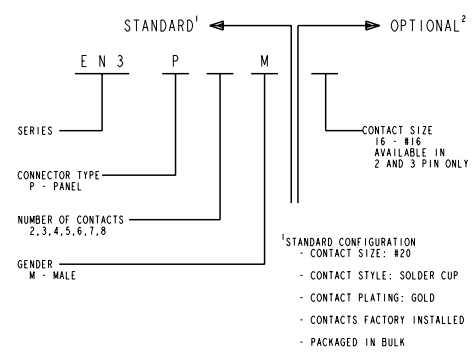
STANDARD$^1$ OPTIONAL$^2$

E N 3 P M

SERIES

CONNECTOR TYPE
P - PANEL

NUMBER OF CONTACTS
2,3,4,5,6,7,8

GENDER
M - MALE

CONTACT SIZE
16 - #16
AVAILABLE IN
2 AND 3 PIN ONLY

$^1$STANDARD CONFIGURATION
- CONTACT SIZE: #20
- CONTACT STYLE: SOLDER CUP
- CONTACT PLATING: GOLD
- CONTACTS FACTORY INSTALLED
- PACKAGED IN BULK